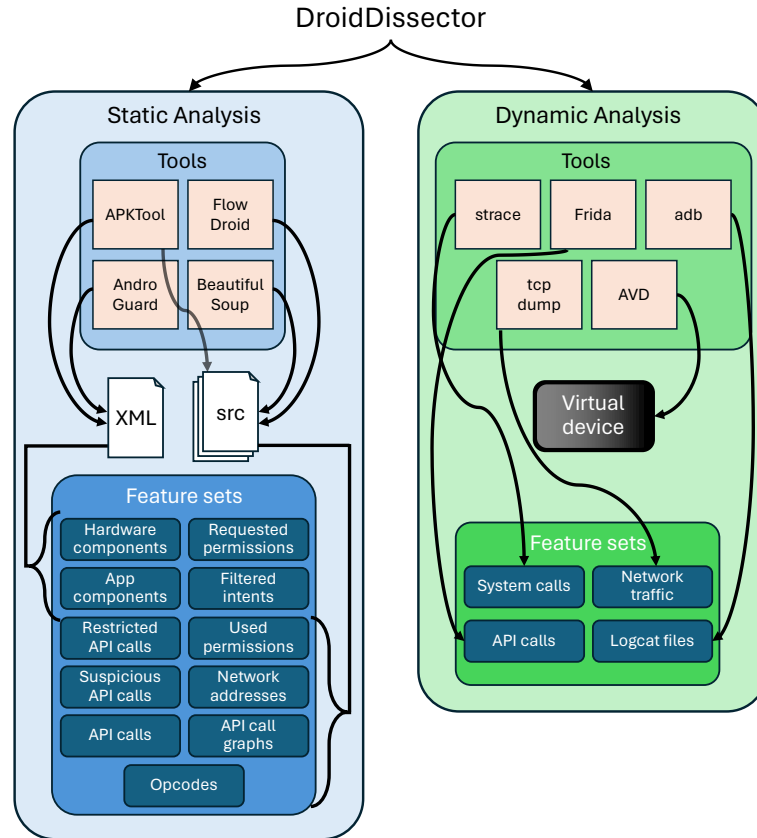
DroidDissector

Static Analysis

Tools

APKTool

Flow Droid

Andro Guard

Beautiful Soup

XML

src

Feature sets

Hardware components

Requested permissions

App components

Filtered intents

Restricted API calls

Used permissions

Suspicious API calls

Network addresses

API calls

API call graphs

Opcodes

Dynamic Analysis

Tools

strace

Frida

adb

tcp dump

AVD

Virtual device

Feature sets

System calls

Network traffic

API calls

Logcat files